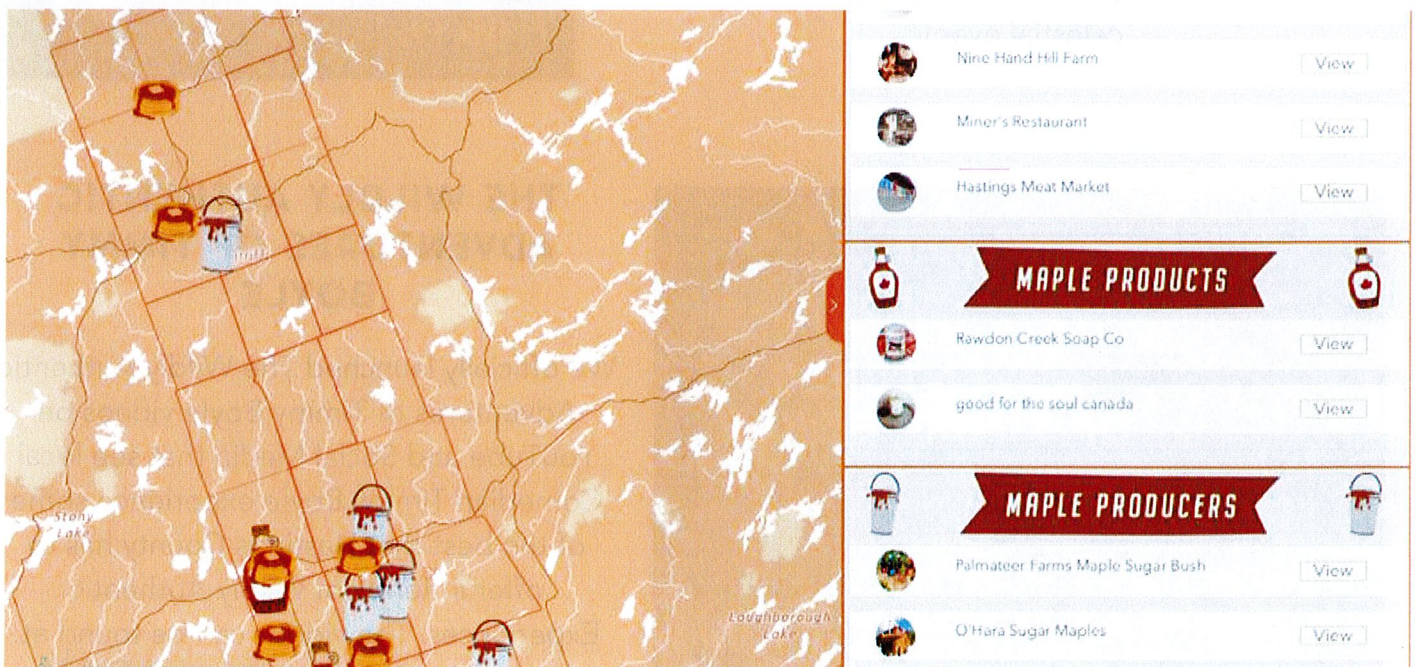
Stony Lake

Loughborough Lake

Nine Hand Hill Farm View

Miner's Restaurant View

Hastings Meat Market View

MAPLE PRODUCTS

Rawdon Creek Soap Co View

good for the soul canada View

MAPLE PRODUCERS

Palmateer Farms Maple Sugar Bush View

O'Hara Sugar Maples View